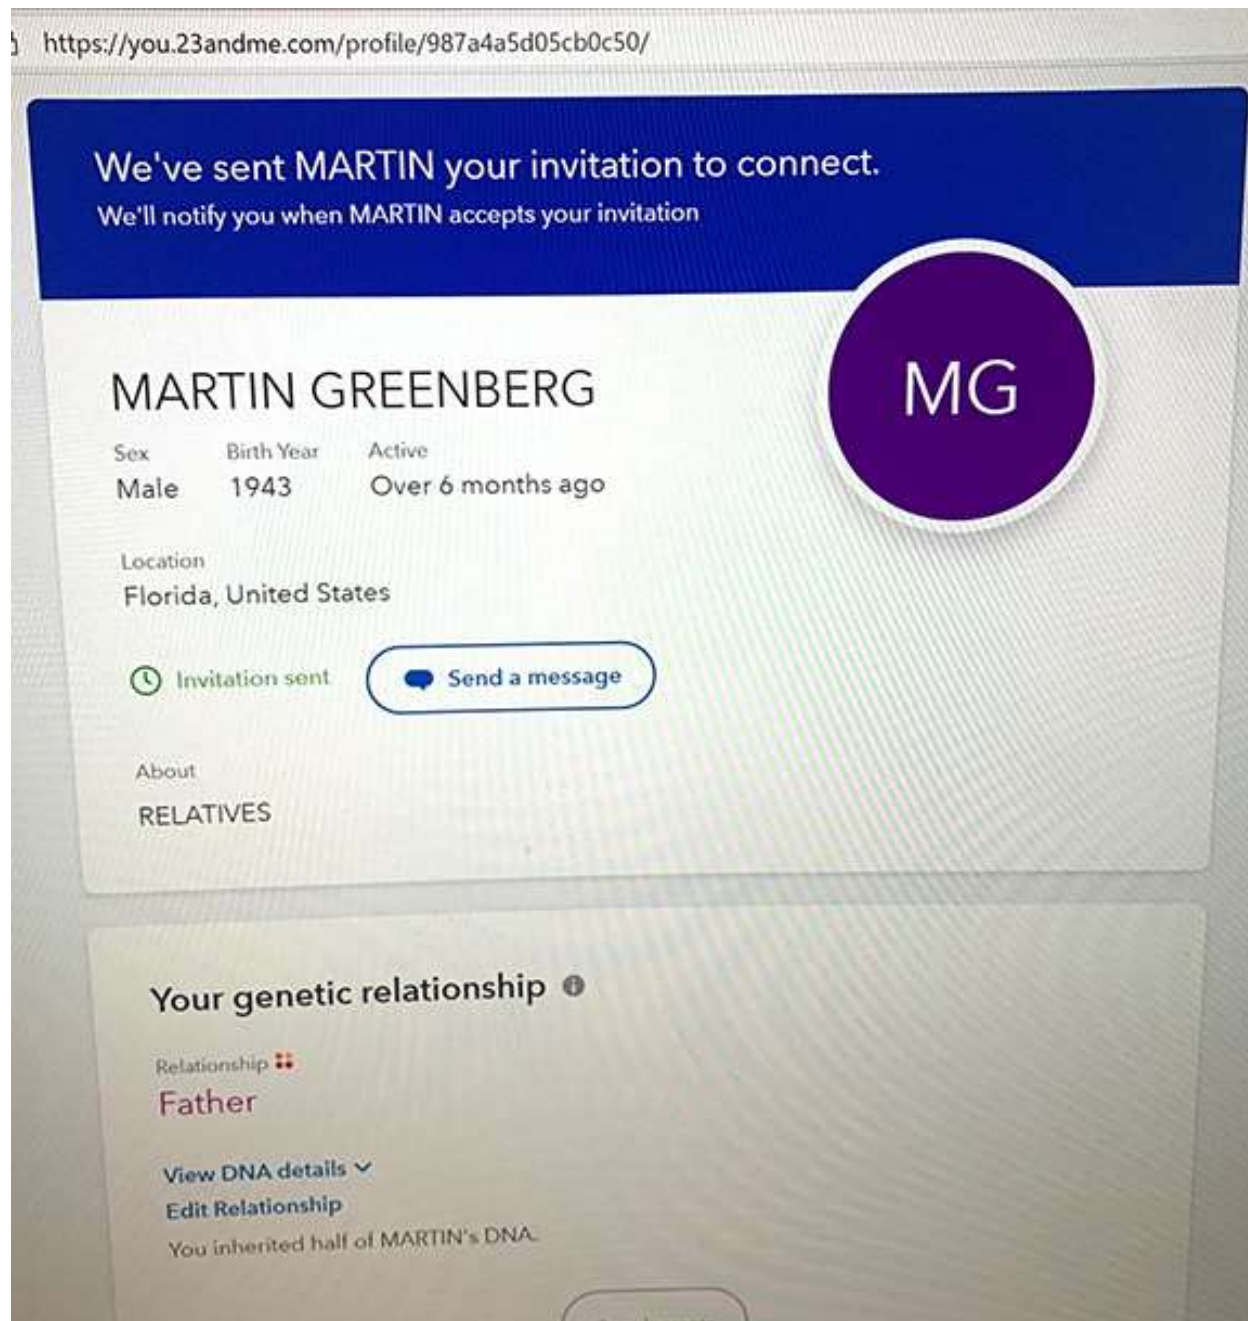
https://you.23andme.com/profile/987a4a5d05cb0c50/

We've sent MARTIN your invitation to connect.
We'll notify you when MARTIN accepts your invitation

MARTIN GREENBERG

MG

Sex
Male

Birth Year
1943

Active
Over 6 months ago

Location
Florida, United States

Invitation sent

Send a message

About
RELATIVES

Your genetic relationship

Relationship
Father

View DNA details
Edit Relationship
You inherited half of MARTIN's DNA.